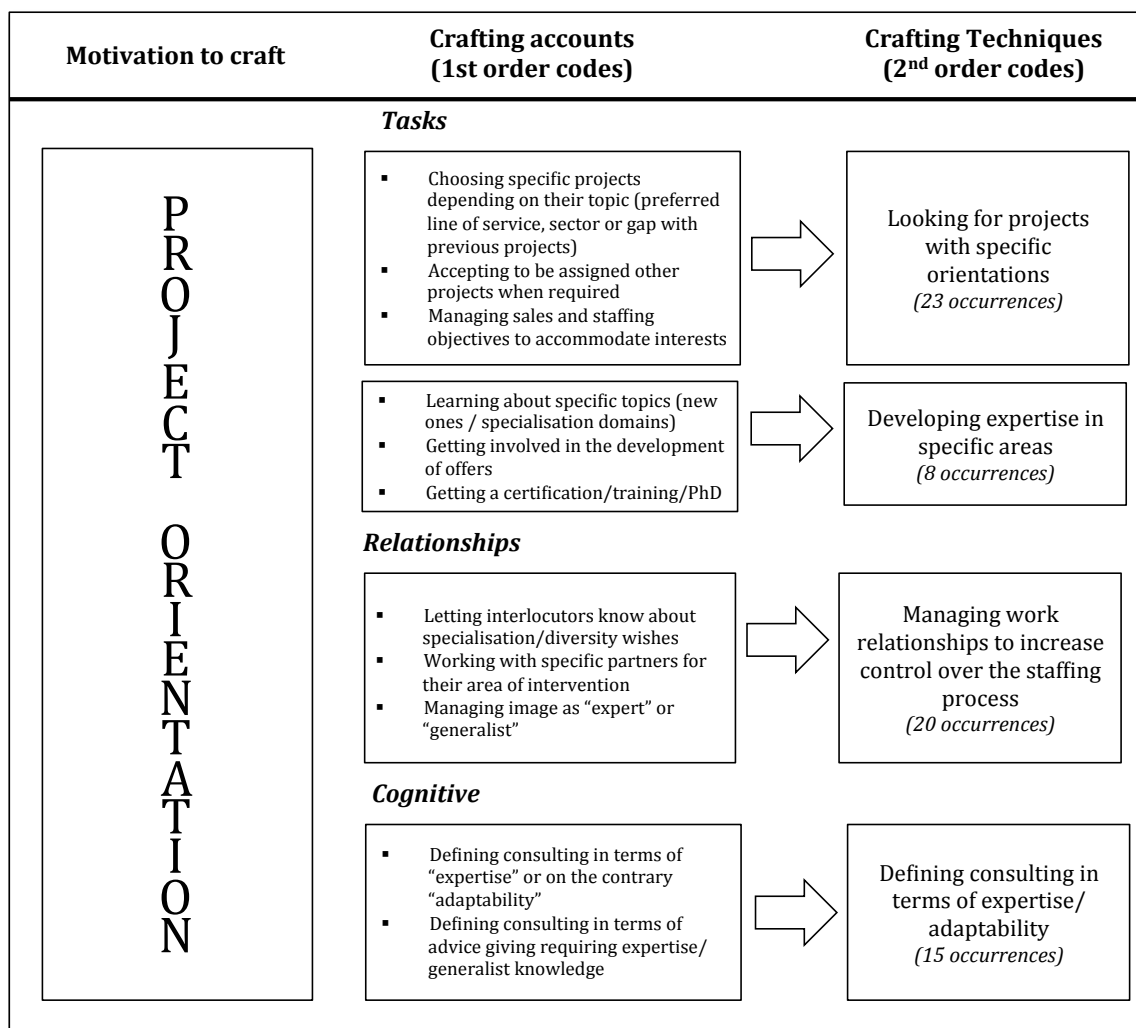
**Motivation to craft**

**Crafting accounts (1st order codes)**

**Crafting Techniques ($2^{nd}$ order codes)**

P R O J E C T O R I E N T A T I O N

*Tasks*

- Choosing specific projects depending on their topic (preferred line of service, sector or gap with previous projects)
- Accepting to be assigned other projects when required
- Managing sales and staffing objectives to accommodate interests

Looking for projects with specific orientations
*(23 occurrences)*

- Learning about specific topics (new ones / specialisation domains)
- Getting involved in the development of offers
- Getting a certification/training/PhD

Developing expertise in specific areas
*(8 occurrences)*

*Relationships*

- Letting interlocutors know about specialisation/diversity wishes
- Working with specific partners for their area of intervention
- Managing image as "expert" or "generalist"

Managing work relationships to increase control over the staffing process
*(20 occurrences)*

*Cognitive*

- Defining consulting in terms of "expertise" or on the contrary "adaptability"
- Defining consulting in terms of advice giving requiring expertise/ generalist knowledge

Defining consulting in terms of expertise/ adaptability
*(15 occurrences)*